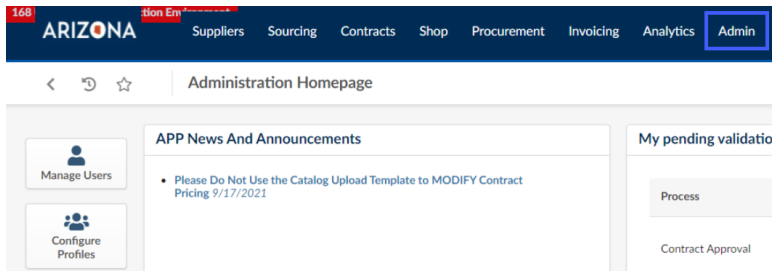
168 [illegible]ction Environment

ARIZONA

Suppliers Sourcing Contracts Shop Procurement Invoicing Analytics Admin

Administration Homepage

Manage Users

Configure Profiles

APP News And Announcements

• Please Do Not Use the Catalog Upload Template to MODIFY Contract Pricing 9/17/2021

My pending validatio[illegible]

Process

Contract Approval